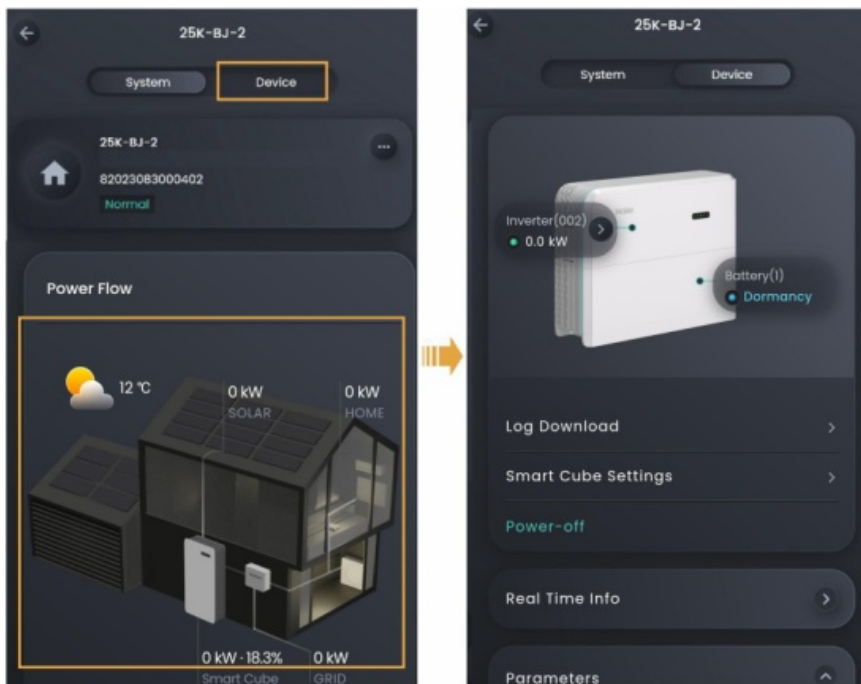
25K-BJ-2

System

Device

25K-BJ-2

82023083000402

Normal

Power Flow

12 ℃

0 kW
SOLAR

0 kW
HOME

0 kW · 18.3%
Smart Cube

0 kW
GRID

25K-BJ-2

System

Device

Inverter(002)
0.0 kW

Battery(1)
Dormancy

Log Download

Smart Cube Settings

Power-off

Real Time Info

Parameters